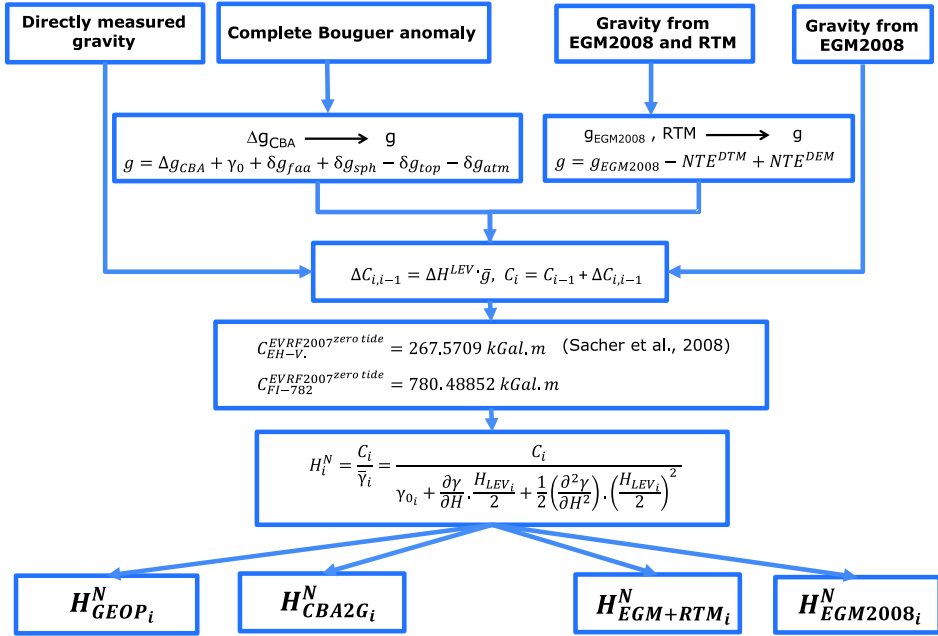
Directly measured gravity

Complete Bouguer anomaly

Gravity from EGM2008 and RTM

Gravity from EGM2008

$\Delta g_{CBA} \longrightarrow g$
$g = \Delta g_{CBA} + \gamma_0 + \delta g_{faa} + \delta g_{sph} - \delta g_{top} - \delta g_{atm}$

$g_{EGM2008}$ , RTM $\longrightarrow g$
$g = g_{EGM2008} - NTE^{DTM} + NTE^{DEM}$

$\Delta C_{i,i-1} = \Delta H^{LEV} \cdot \bar{g}, \ C_i = C_{i-1} + \Delta C_{i,i-1}$

$C_{EH-V.}^{EVRF2007^{zero\ tide}} = 267.5709\ kGal.m$ (Sacher et al., 2008)
$C_{FI-782}^{EVRF2007^{zero\ tide}} = 780.48852\ kGal.m$

$H_i^N = \frac{C_i}{\bar{\gamma}_i} = \frac{C_i}{\gamma_{0_i} + \frac{\partial \gamma}{\partial H} \cdot \frac{H_{LEV_i}}{2} + \frac{1}{2}\left(\frac{\partial^2 \gamma}{\partial H^2}\right) \cdot \left(\frac{H_{LEV_i}}{2}\right)^2}$

$H_{GEOP_i}^N$

$H_{CBA2G_i}^N$

$H_{EGM+RTM_i}^N$

$H_{EGM2008_i}^N$